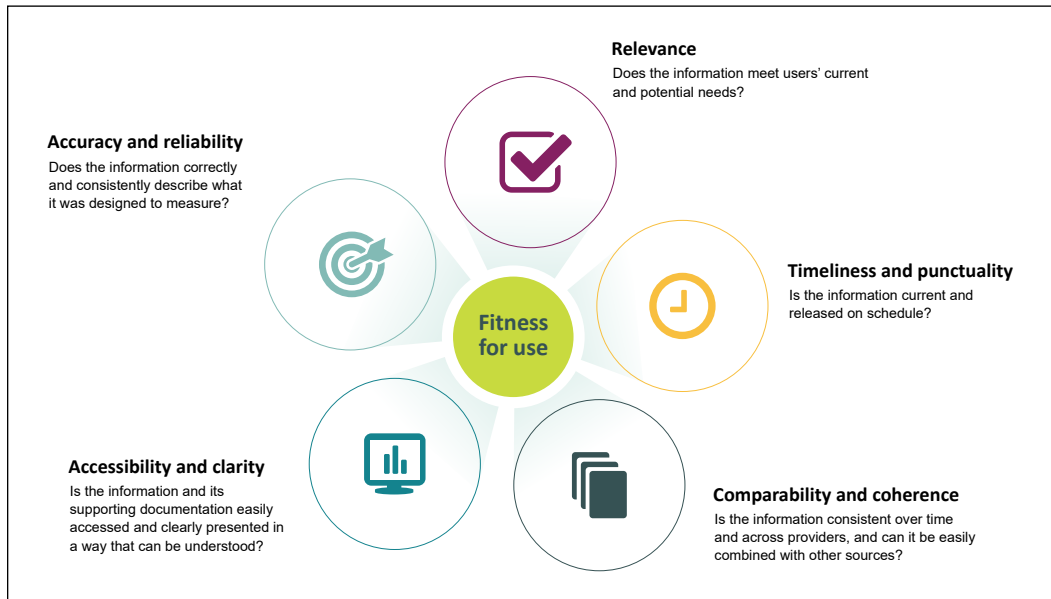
Relevance
Does the information meet users' current and potential needs?

Accuracy and reliability
Does the information correctly and consistently describe what it was designed to measure?

Fitness for use

Timeliness and punctuality
Is the information current and released on schedule?

Accessibility and clarity
Is the information and its supporting documentation easily accessed and clearly presented in a way that can be understood?

Comparability and coherence
Is the information consistent over time and across providers, and can it be easily combined with other sources?